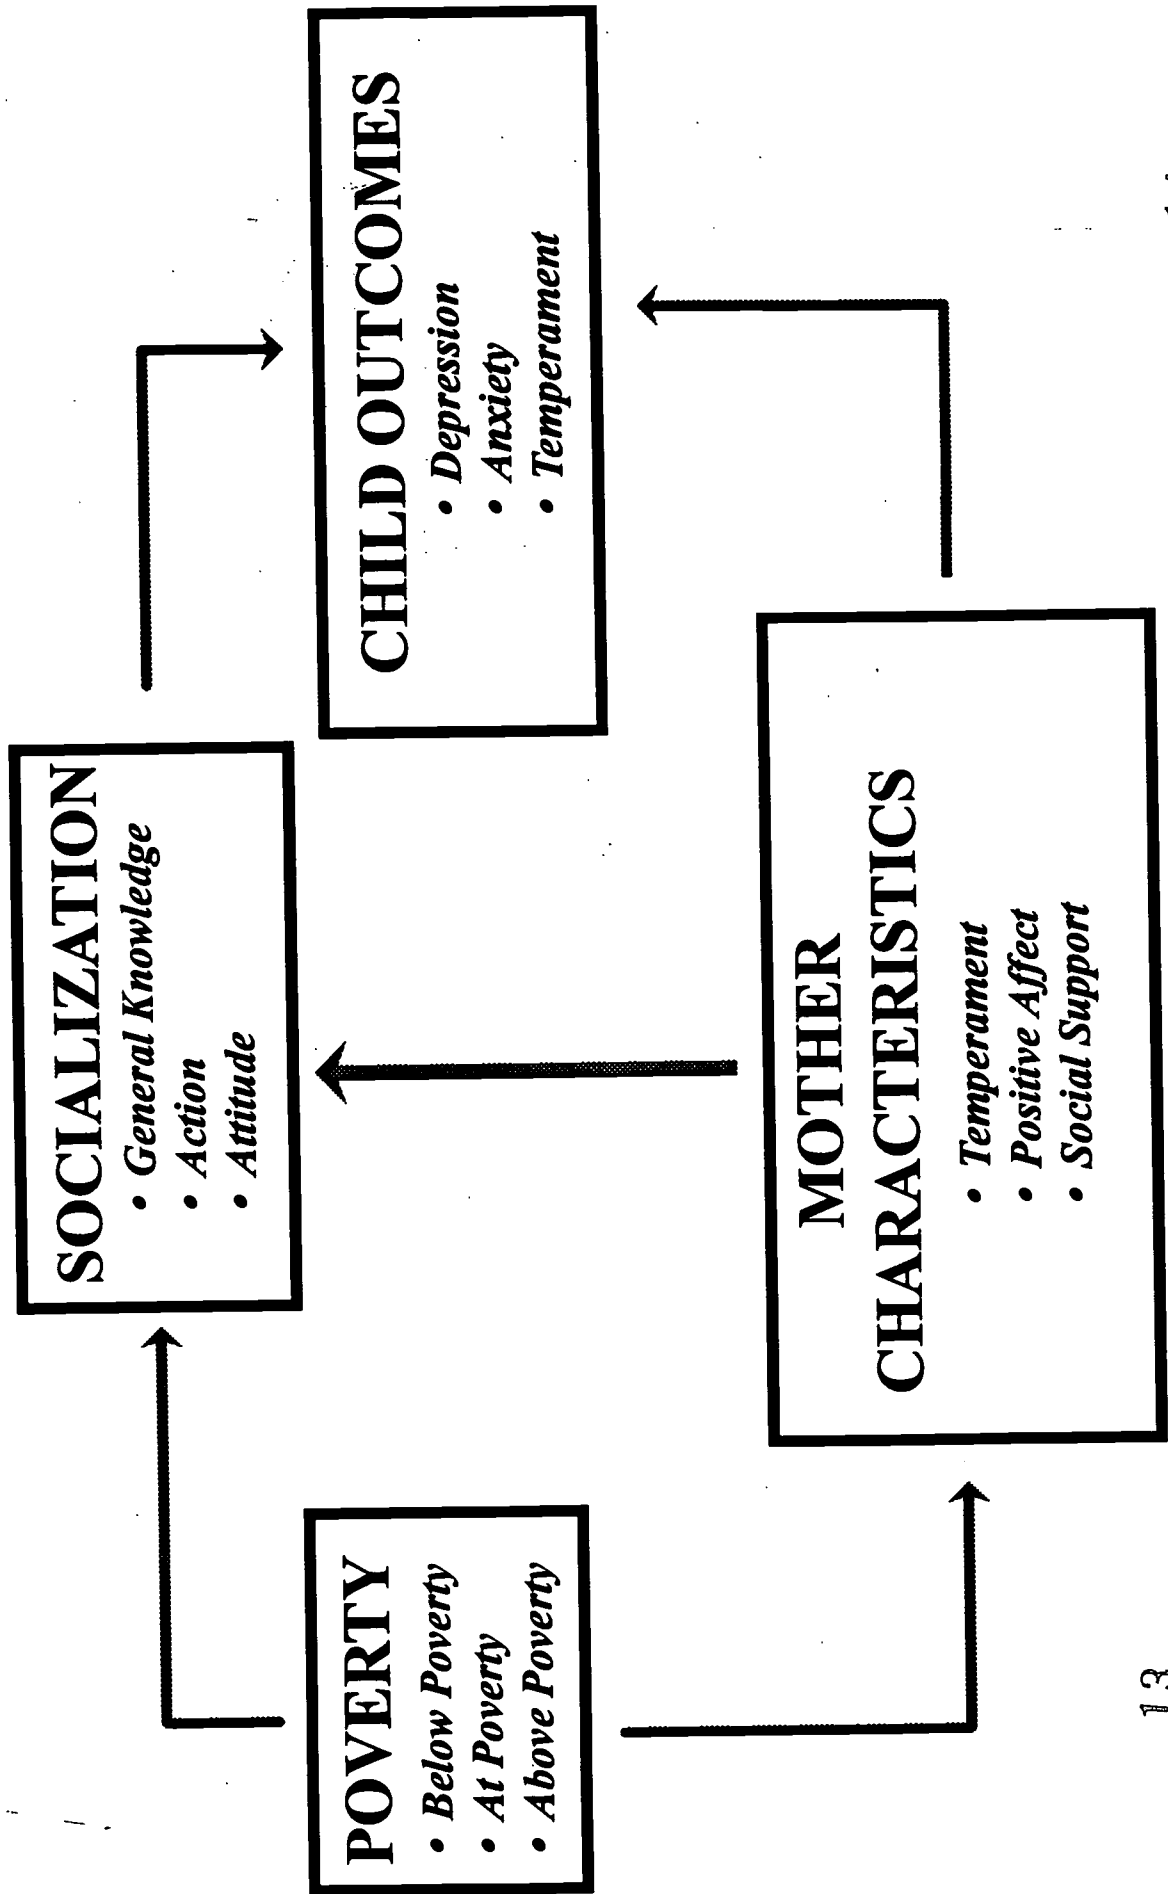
POVERTY
• Below Poverty
• At Poverty
• Above Poverty

SOCIALIZATION
• General Knowledge
• Action
• Attitude

MOTHER CHARACTERISTICS
• Temperament
• Positive Affect
• Social Support

CHILD OUTCOMES
• Depression
• Anxiety
• Temperament

13